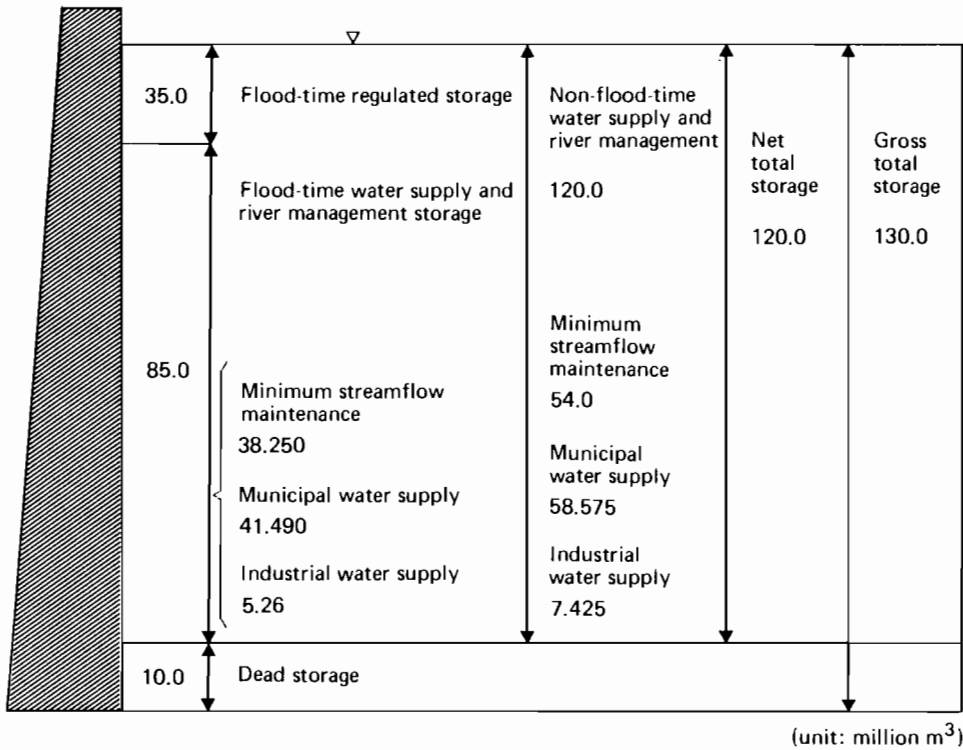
35.0

Flood-time regulated storage

Non-flood-time water supply and river management

120.0

Net total storage

120.0

Gross total storage

130.0

Flood-time water supply and river management storage

85.0

Minimum streamflow maintenance

38.250

Municipal water supply

41.490

Industrial water supply

5.26

Minimum streamflow maintenance

54.0

Municipal water supply

58.575

Industrial water supply

7.425

10.0

Dead storage

(unit: million $m^3$)